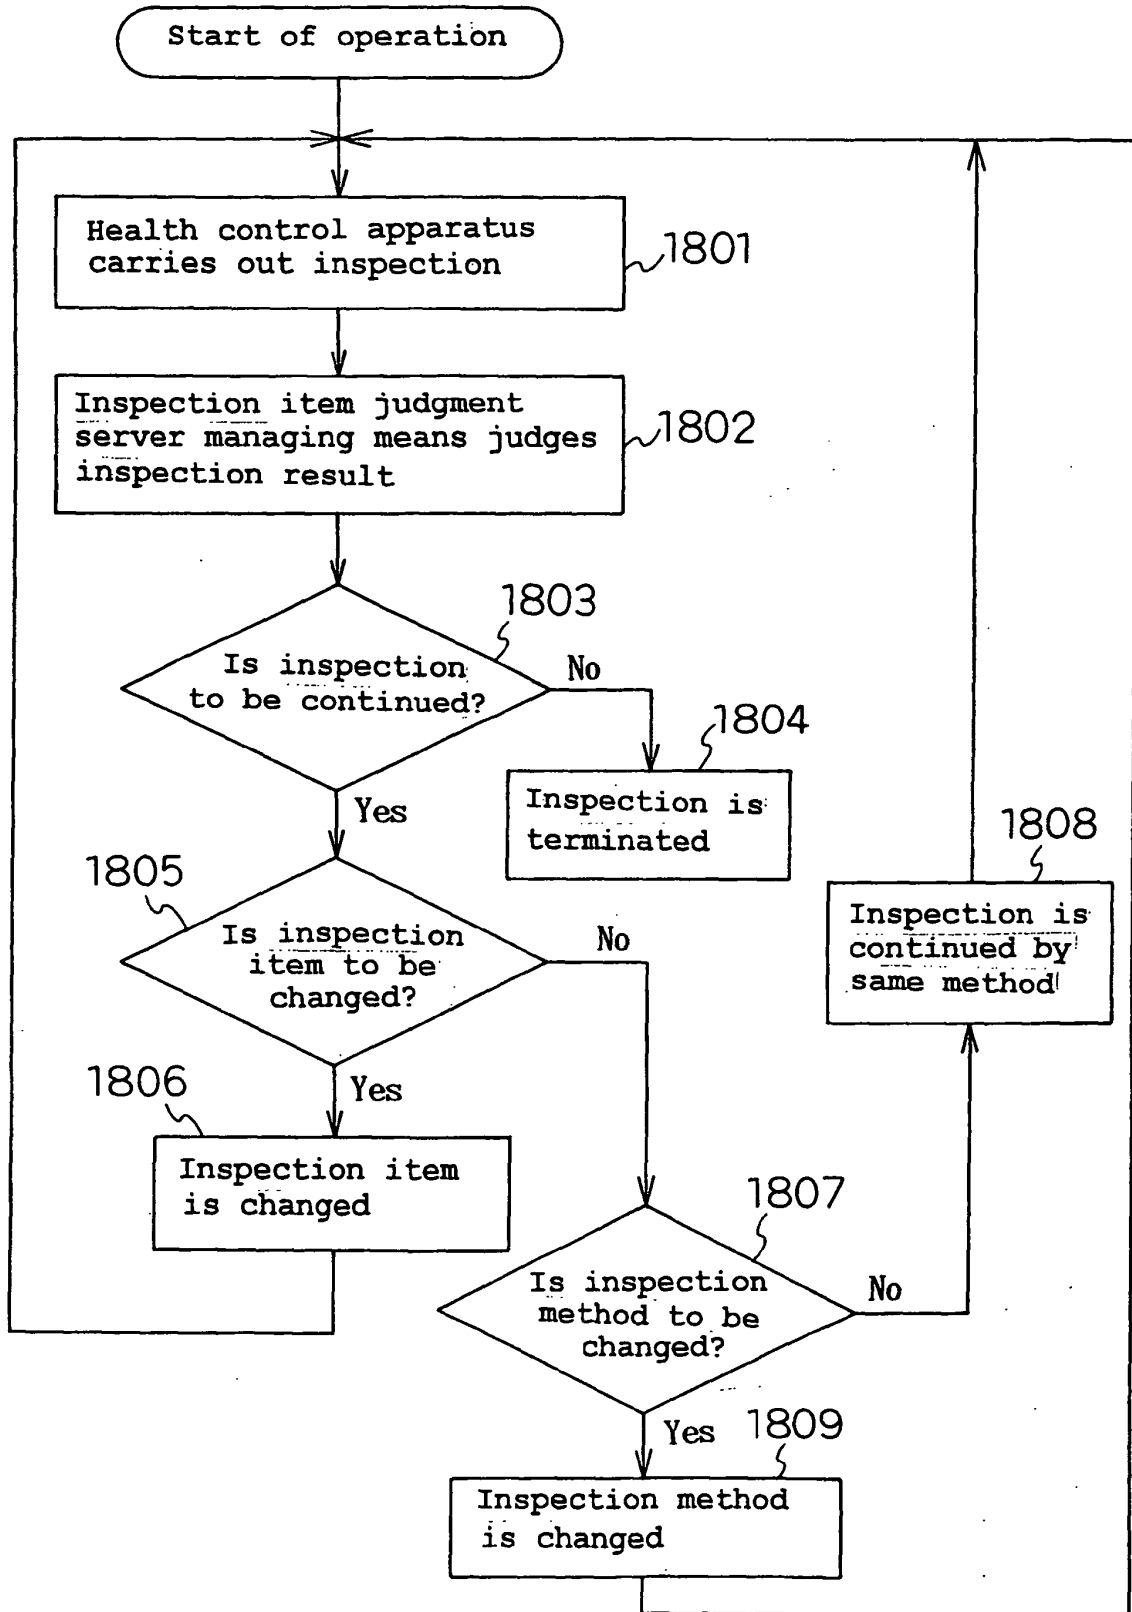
Start of operation

Health control apparatus carries out inspection

1801

Inspection item judgment server managing means judges inspection result

1802

1803

Is inspection to be continued?

No

1804

Inspection is terminated

Yes

1805

Is inspection item to be changed?

No

Yes

1806

Inspection item is changed

1808

Inspection is continued by same method

1807

Is inspection method to be changed?

No

Yes

1809

Inspection method is changed